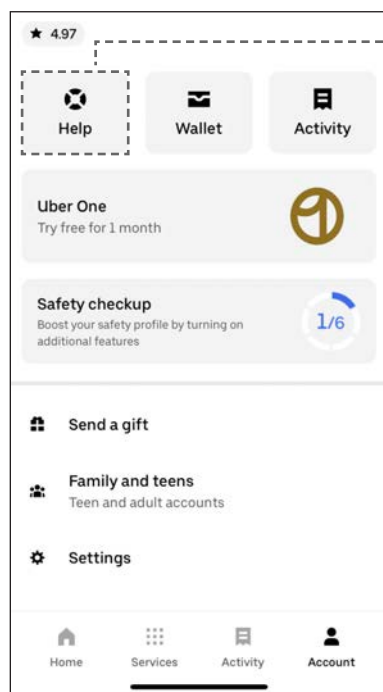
★ 4.97

Help

Wallet

Activity

Uber One
Try free for 1 month

Safety checkup
Boost your safety profile by turning on additional features

1/6

Send a gift

Family and teens
Teen and adult accounts

Settings

Home

Services

Activity

Account